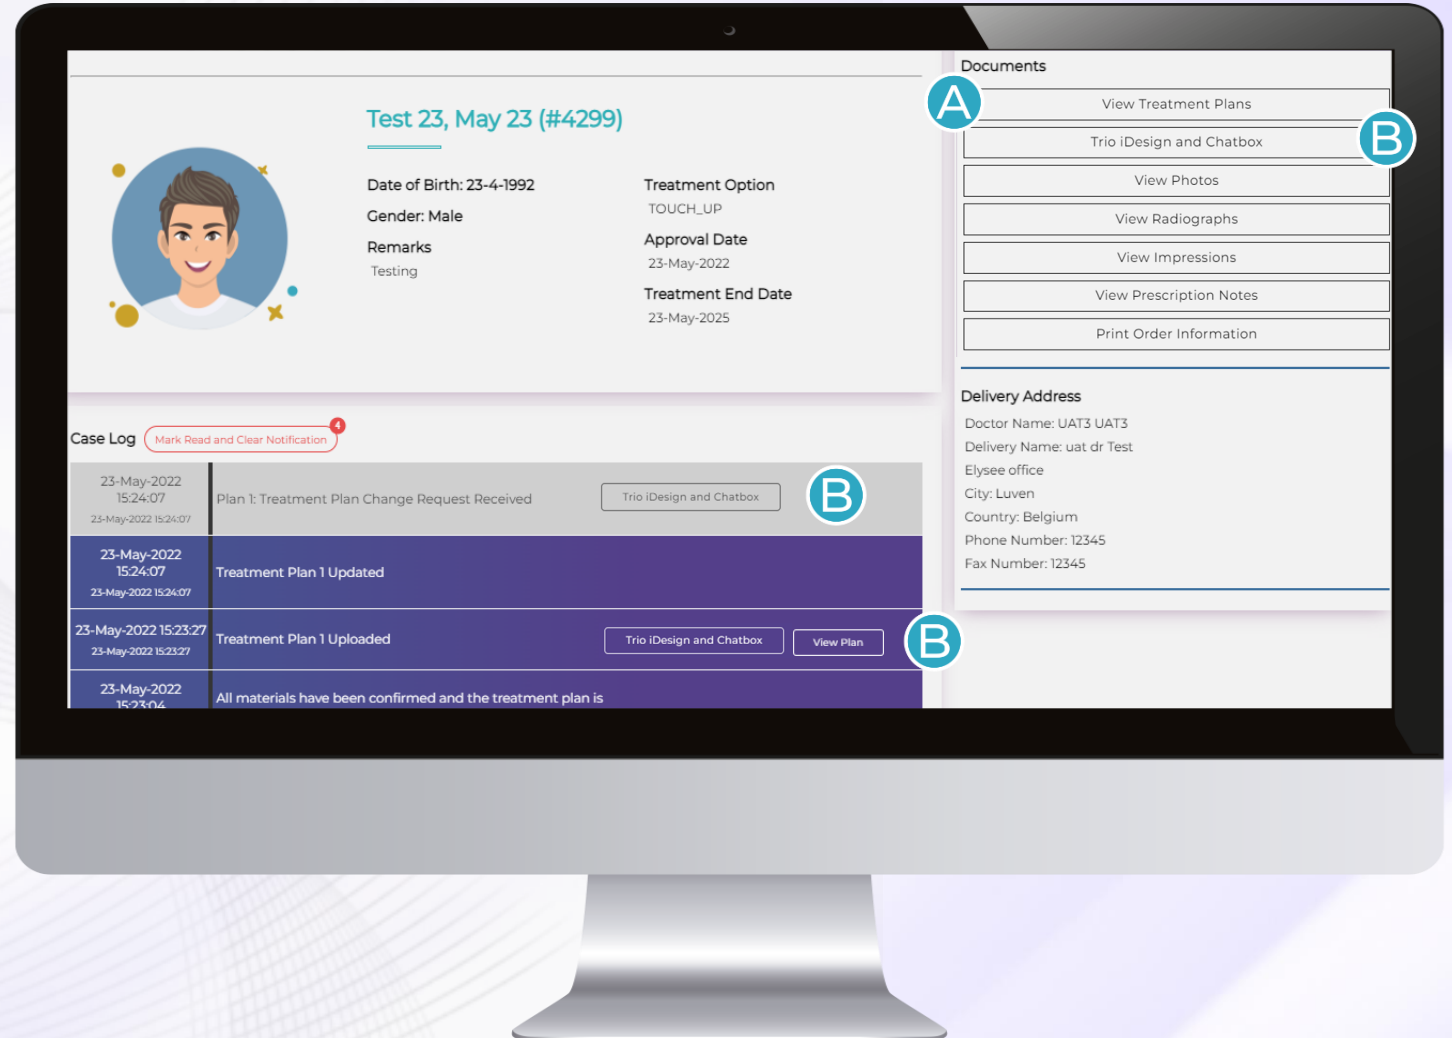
Test 23, May 23 (#4299)

Date of Birth: 23-4-1992
Gender: Male
Remarks
Testing

Treatment Option
TOUCH_UP
Approval Date
23-May-2022
Treatment End Date
23-May-2025

Documents
A
View Treatment Plans
Trio iDesign and Chatbox
B
View Photos
View Radiographs
View Impressions
View Prescription Notes
Print Order Information

Delivery Address
Doctor Name: UAT3 UAT3
Delivery Name: uat dr Test
Elysee office
City: Luven
Country: Belgium
Phone Number: 12345
Fax Number: 12345

Case Log
Mark Read and Clear Notification
4

| | | |
|---|---|---|
| 23-May-2022 15:24:07 23-May-2022 15:24:07 | Plan 1: Treatment Plan Change Request Received | Trio iDesign and Chatbox B |
| 23-May-2022 15:24:07 23-May-2022 15:24:07 | Treatment Plan 1 Updated | |
| 23-May-2022 15:23:27 23-May-2022 15:23:27 | Treatment Plan 1 Uploaded | Trio iDesign and Chatbox View Plan B |
| 23-May-2022 15:23:04 | All materials have been confirmed and the treatment plan is | |